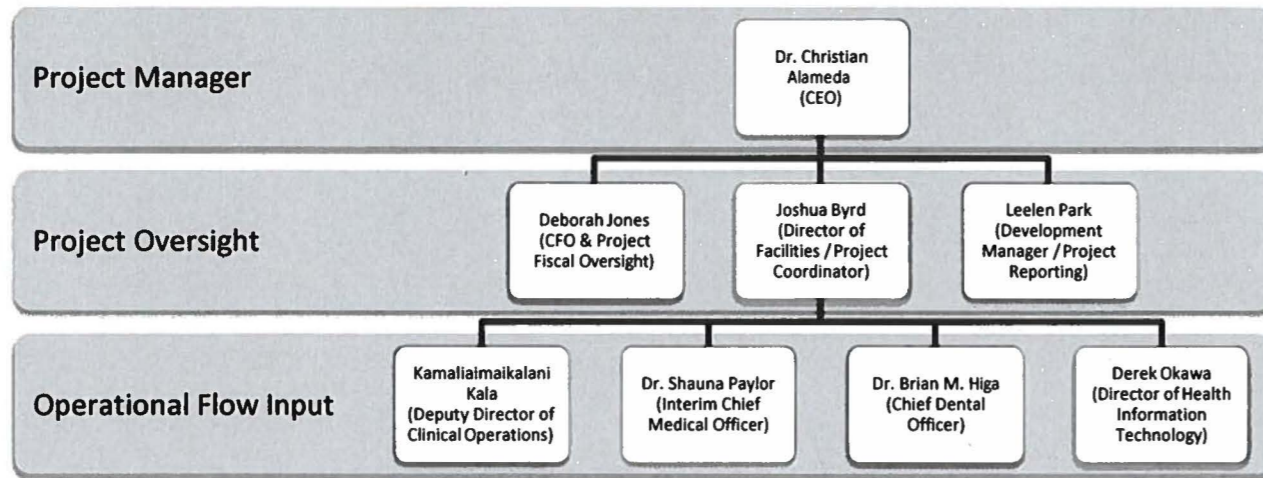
Project Manager

Dr. Christian Alameda (CEO)

Project Oversight

Deborah Jones (CFO & Project Fiscal Oversight)

Joshua Byrd (Director of Facilities / Project Coordinator)

Leelen Park (Development Manager / Project Reporting)

Operational Flow Input

Kamaliaimaikalani Kala (Deputy Director of Clinical Operations)

Dr. Shauna Paylor (Interim Chief Medical Officer)

Dr. Brian M. Higa (Chief Dental Officer)

Derek Okawa (Director of Health Information Technology)